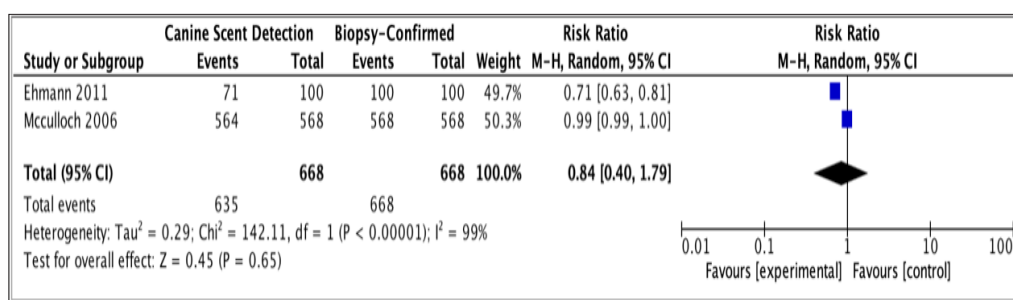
| Study or Subgroup | Canine Scent Detection Events | Canine Scent Detection Total | Biopsy-Confirmed Events | Biopsy-Confirmed Total | Weight | Risk Ratio M-H, Random, 95% CI | Risk Ratio M-H, Random, 95% CI |
|---|---|---|---|---|---|---|---|
| Ehmann 2011 | 71 | 100 | 100 | 100 | 49.7% | 0.71 [0.63, 0.81] | |
| Mcculloch 2006 | 564 | 568 | 568 | 568 | 50.3% | 0.99 [0.99, 1.00] | |
| **Total (95% CI)** | | **668** | | **668** | **100.0%** | **0.84 [0.40, 1.79]** | |
| Total events | 635 | | 668 | | | | |

Heterogeneity: Tau$^2$ = 0.29; Chi$^2$ = 142.11, df = 1 (P < 0.00001); I$^2$ = 99%

Test for overall effect: Z = 0.45 (P = 0.65)

0.01 0.1 1 10 100

Favours [experimental] Favours [control]